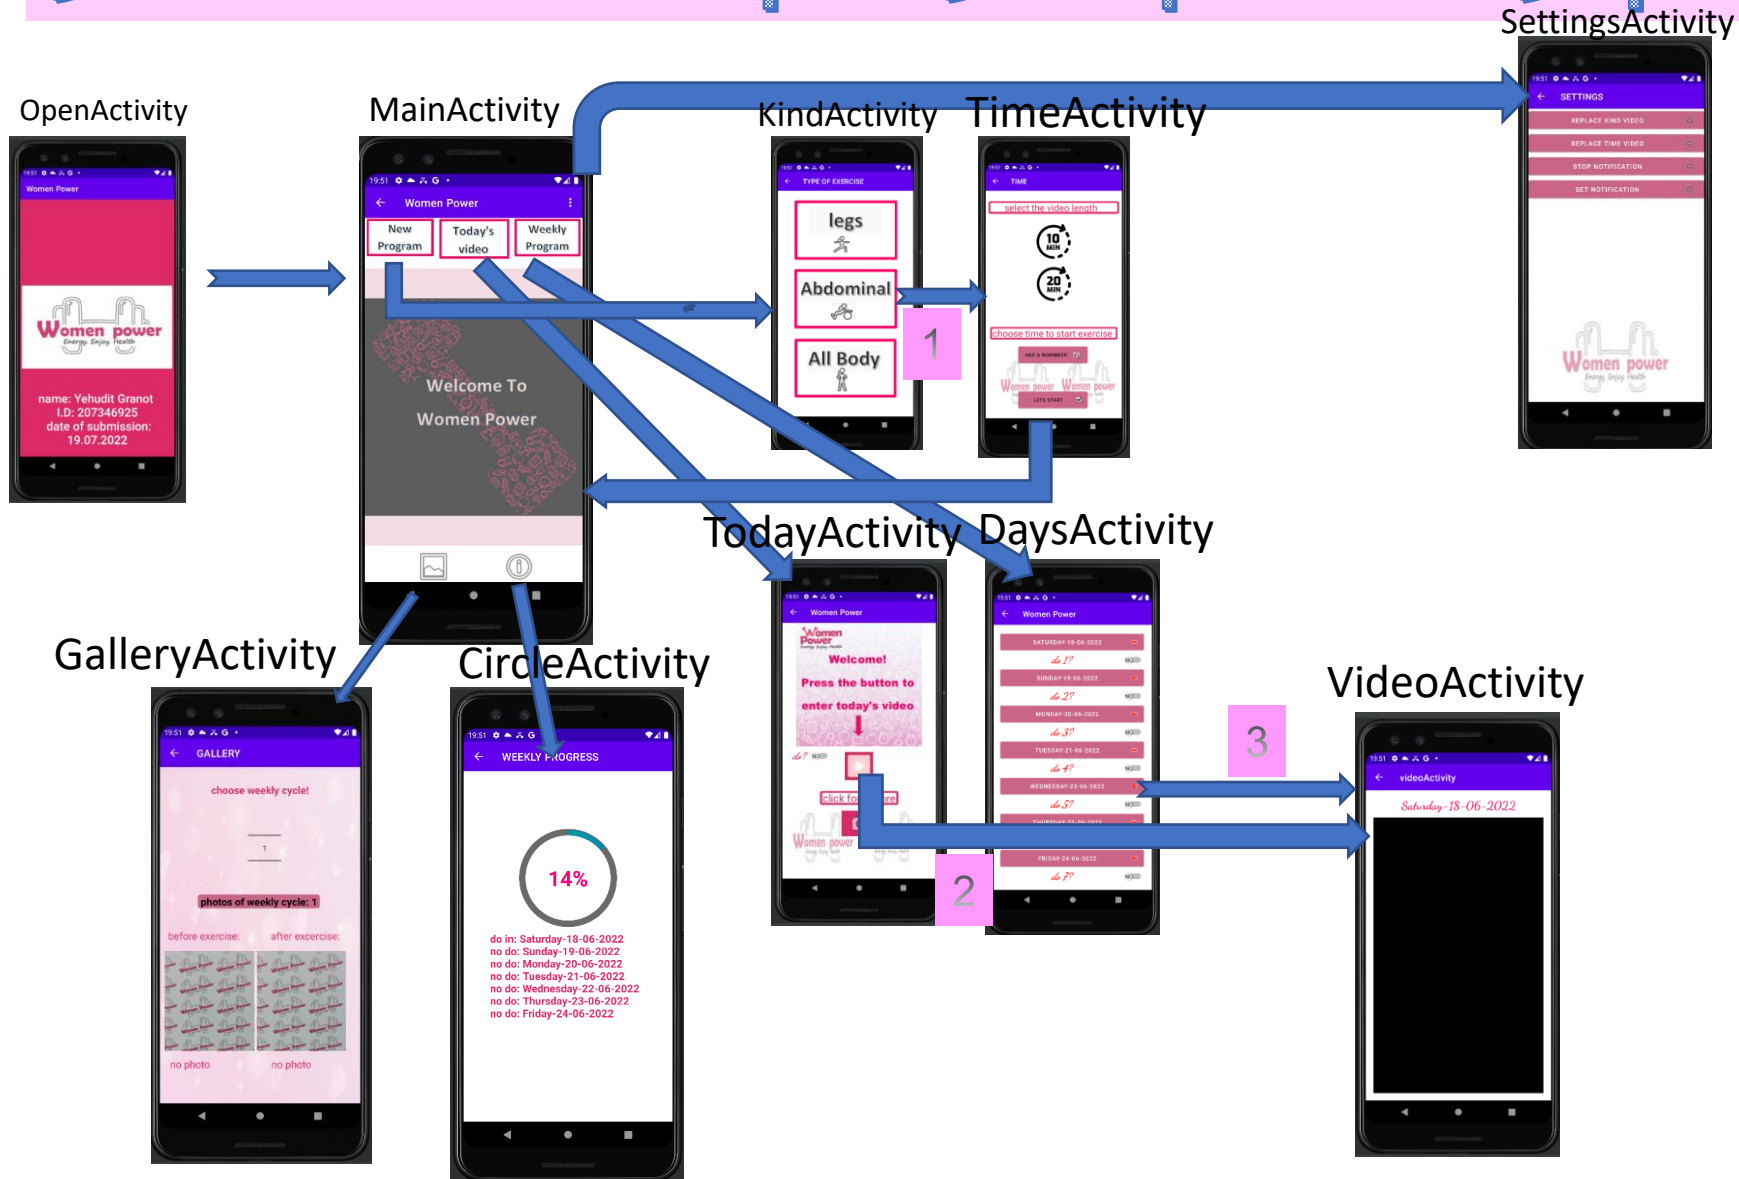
SettingsActivity

OpenActivity

19:51

Women Power

Women power
Energy Enjoy Health

name: Yehudit Granot
I.D: 207346925
date of submission:
19.07.2022

MainActivity

19:51

Women Power

New Program

Today's video

Weekly Program

Welcome To
Women Power

KindActivity

TYPE OF EXERCISE

legs

Abdominal

All Body

TimeActivity

TIME

select the video length

10 MIN

20 MIN

choose time to start exercise

ADD A REMINDER

Women power

LETS START

1

SETTINGS

REPLACE KIND VIDEO

REPLACE TIME VIDEO

STOP NOTIFICATION

SET NOTIFICATION

Women power
Energy Enjoy Health

TodayActivity

Women Power

Women Power

Welcome!

Press the button to enter today's video

do?

click fo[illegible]ere

Women power

DaysActivity

Women Power

SATURDAY-18-06-2022

do 1?

SUNDAY-19-06-2022

do 2?

MONDAY-20-06-2022

do 3?

TUESDAY-21-06-2022

do 4?

WEDNESDAY-22-06-2022

do 5?

THURSDAY-23-06-2022

FRIDAY-24-06-2022

do 7?

2

3

VideoActivity

videoActivity

Saturday-18-06-2022

GalleryActivity

GALLERY

choose weekly cycle!

1

photos of weekly cycle: 1

before exercise:

after excercise:

no photo

no photo

CircleActivity

WEEKLY PROGRESS

14%

do in: Saturday-18-06-2022
no do: Sunday-19-06-2022
no do: Monday-20-06-2022
no do: Tuesday-21-06-2022
no do: Wednesday-22-06-2022
no do: Thursday-23-06-2022
no do: Friday-24-06-2022